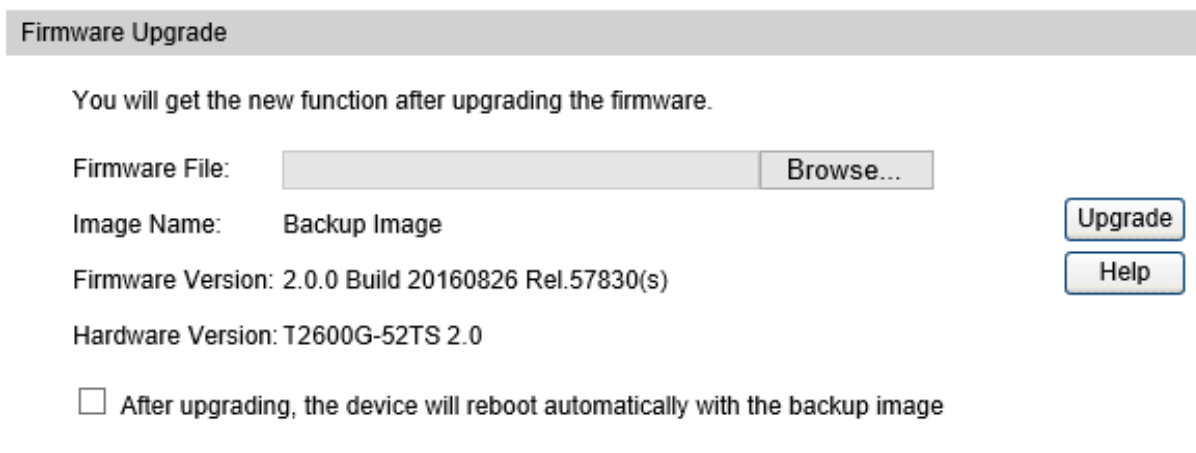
Firmware Upgrade

You will get the new function after upgrading the firmware.

Firmware File: Browse...

Image Name: Backup Image

Upgrade

Help

Firmware Version: 2.0.0 Build 20160826 Rel.57830(s)

Hardware Version: T2600G-52TS 2.0

After upgrading, the device will reboot automatically with the backup image